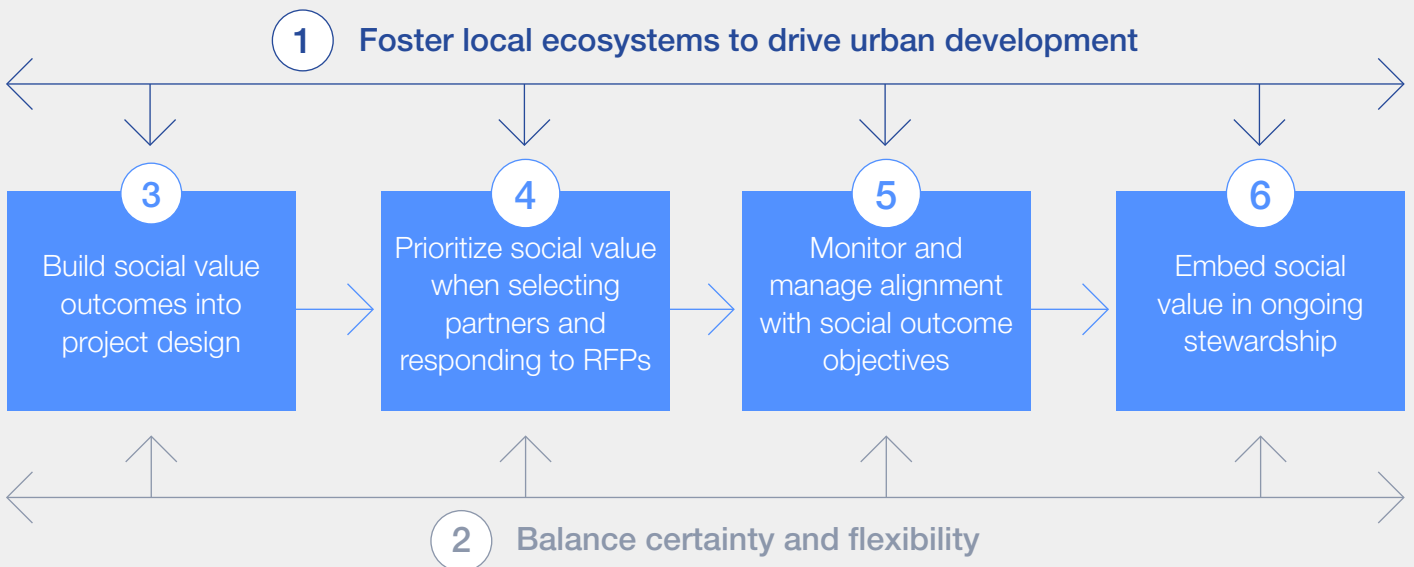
1 Foster local ecosystems to drive urban development

3
Build social value outcomes into project design

4
Prioritize social value when selecting partners and responding to RFPs

5
Monitor and manage alignment with social outcome objectives

6
Embed social value in ongoing stewardship

2 Balance certainty and flexibility